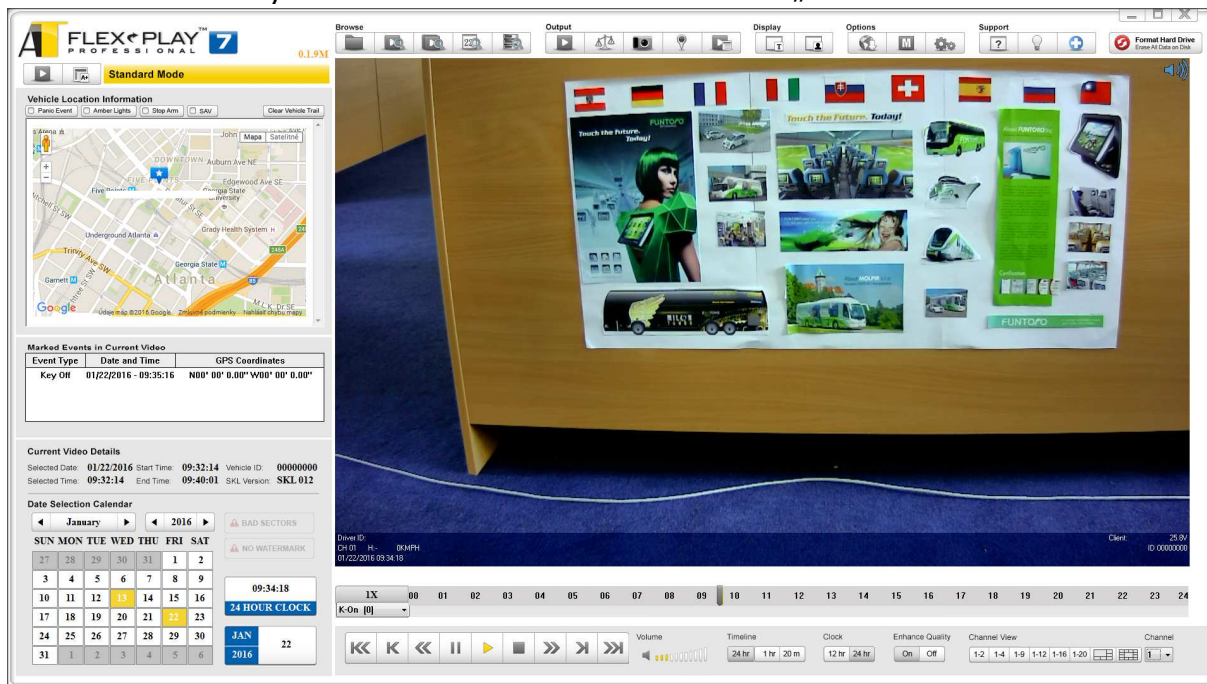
FLEX PLAY™ PROFESSIONAL 7
0.1.9M

Standard Mode

Browse
Output
Display
Options
Support
Format Hard Drive
Erase All Data on Disk

Vehicle Location Information
Panic Event
Amber Lights
Stop Arm
SAV
Clear Vehicle Trail

Mapa
Satelitné
John
DOWNTOWN
Auburn Ave NE
FIVE POINTS
Edgewood Ave SE
Five Points
Georgia State University
Underground Atlanta
Grady Health System
Trinity Ave SW
Georgia State
Garnett
Atlanta
M.L.K. Dr SE
Google
Údaje máp ©2016 Google   Zmluvné podmienky   Nahlásiť chybu mapy

Marked Events in Current Video

| Event Type | Date and Time | GPS Coordinates |
|---|---|---|
| Key Off | 01/22/2016 - 09:35:16 | N00° 00' 0.00" W00° 00' 0.00" |

Current Video Details
Selected Date: 01/22/2016 Start Time: 09:32:14 Vehicle ID: 00000000
Selected Time: 09:32:14 End Time: 09:40:01 SKL Version: SKL 012

Date Selection Calendar
January 2016
BAD SECTORS
NO WATERMARK

| SUN | MON | TUE | WED | THU | FRI | SAT |
|---|---|---|---|---|---|---|
| 27 | 28 | 29 | 30 | 31 | 1 | 2 |
| 3 | 4 | 5 | 6 | 7 | 8 | 9 |
| 10 | 11 | 12 | 13 | 14 | 15 | 16 |
| 17 | 18 | 19 | 20 | 21 | 22 | 23 |
| 24 | 25 | 26 | 27 | 28 | 29 | 30 |
| 31 | 1 | 2 | 3 | 4 | 5 | 6 |

09:34:18
24 HOUR CLOCK
JAN 2016 22

Touch the future. Today!
FUNTORO
Touch the future. Today!
FUNTORO

Driver ID:
CH 01 H- 0KMPH
01/22/2016 09:34:18
Client:
25.8V
ID 00000000

1X 00 01 02 03 04 05 06 07 08 09 10 11 12 13 14 15 16 17 18 19 20 21 22 23 24
K-On [0]

Volume
Timeline 24 hr 1 hr 20 m
Clock 12 hr 24 hr
Enhance Quality On Off
Channel View 1-2 1-4 1-9 1-12 1-16 1-20
Channel 1